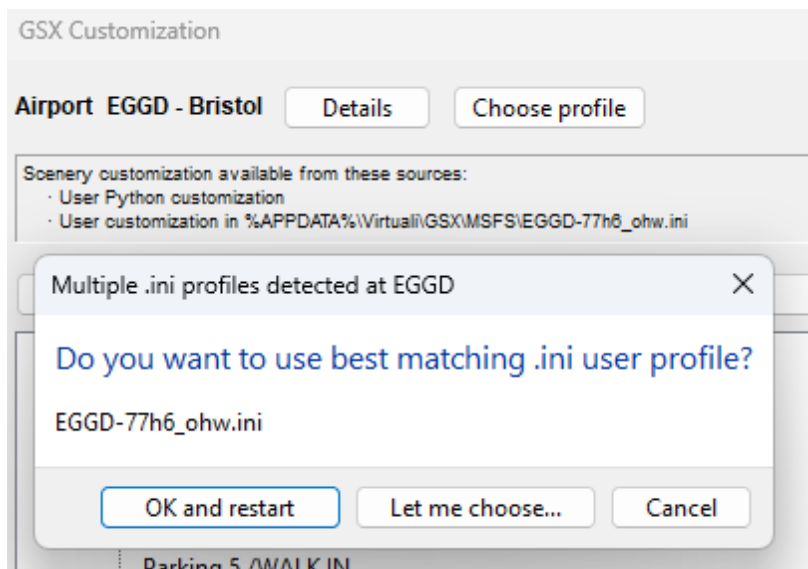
GSX Customization

Airport EGGD - Bristol Details Choose profile

Scenery customization available from these sources:
· User Python customization
· User customization in %APPDATA%\Virtuali\GSX\MSFS\EGGD-77h6_ohw.ini

Multiple .ini profiles detected at EGGD ×

Do you want to use best matching .ini user profile?

EGGD-77h6_ohw.ini

OK and restart Let me choose... Cancel

Parking 5 (WALK IN